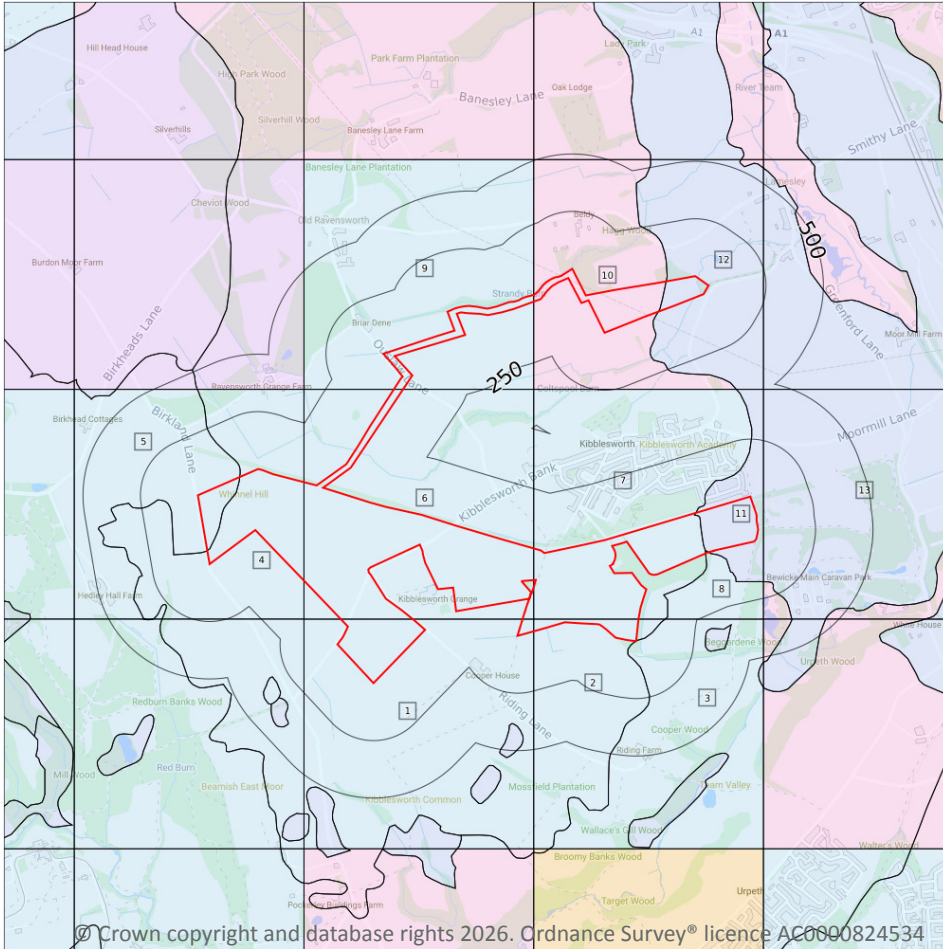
Hill Head House
High Park Wood
Park Farm Plantation
Lady Park
A1
A1
Banesley Lane
Oak Lodge
River Team
Silverhills
Silverhill Wood
Banesley Lane Farm
Smithy Lane
Banesley Lane Plantation
Banesley
Cheviot Wood
Old Ravensworth
Beldy
Hagg Wood
500
Burdon Moor Farm
9
10
12
Strandy B
Birkheads Lane
Briar Dene
Ox Lane
Greenford Lane
Moor Mill Farm
250
Ravensworth Grange Farm
Coltspool Farm
Birkhead Cottages
Birkland Lane
5
Kibblesworth
Kibblesworth Academy
Moormill Lane
Whinnel Hill
6
Kibblesworth Bank
7
13
11
4
Bewicke Main Caravan Park
8
Hedley Hall Farm
Kibblesworth Grange
White House
Beggardene Wood
Urpeth Wood
Cooper House
2
1
Riding Lane
3
Redburn Banks Wood
Cooper Wood
Riding Farm
Mill Wood
Red Burn
Beamish East Moor
Ram Valley
Mossfield Plantation
Kibblesworth Common
Wallace's Gill Wood
Walter's Wood
Broomy Banks Wood
Urpeth
Target Wood
Pockerley Buildings Farm
© Crown copyright and database rights 2026. Ordnance Survey® licence AC0000824534